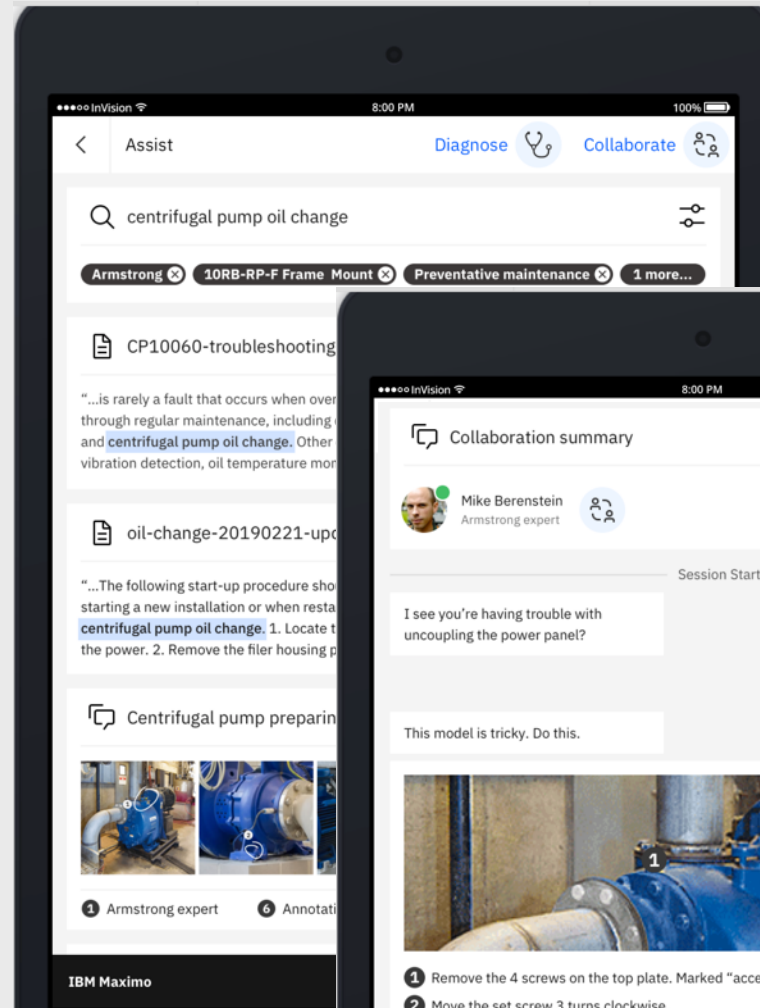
●●●○○ InVision 8:00 PM 100%

Assist Diagnose Collaborate

centrifugal pump oil change

Armstrong 10RB-RP-F Frame Mount Preventative maintenance 1 more...

CP10060-troubleshooting

"...is rarely a fault that occurs when over through regular maintenance, including and centrifugal pump oil change. Other vibration detection, oil temperature mon

oil-change-20190221-upd

"...The following start-up procedure sho starting a new installation or when resta centrifugal pump oil change. 1. Locate t the power. 2. Remove the filer housing p

Centrifugal pump preparin

1 Armstrong expert 6 Annotati

IBM Maximo

●●●○○ InVision 8:00 PM

Collaboration summary

Mike Berenstein
Armstrong expert

Session Start

I see you're having trouble with uncoupling the power panel?

This model is tricky. Do this.

1 Remove the 4 screws on the top plate. Marked "acce

2 Move the set screw 3 turns clockwise.